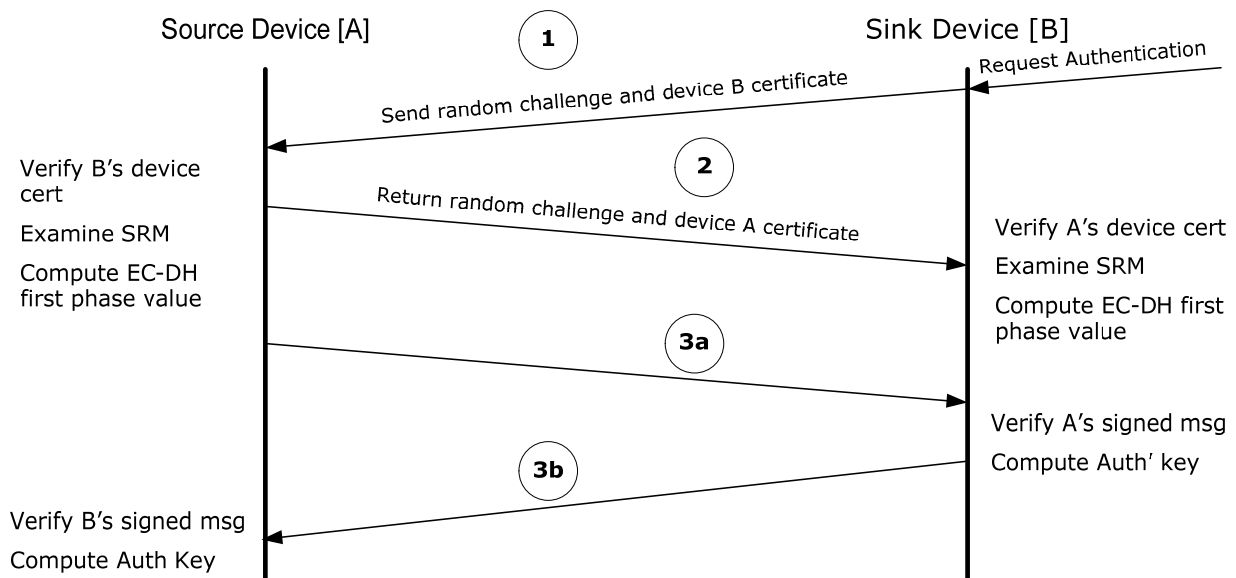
Source Device [A]

1

Sink Device [B]

Request Authentication

Send random challenge and device B certificate

Verify B's device cert

2

Return random challenge and device A certificate

Examine SRM

Compute EC-DH first phase value

Verify A's device cert

Examine SRM

Compute EC-DH first phase value

3a

Verify A's signed msg

3b

Compute Auth' key

Verify B's signed msg

Compute Auth Key